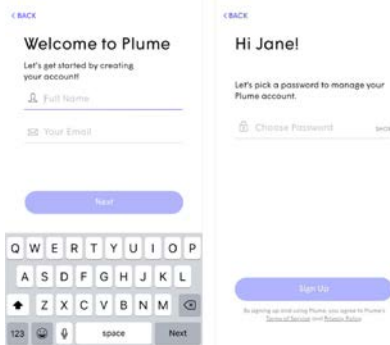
‹ BACK

Welcome to Plume

Let's get started by creating your account!

Full Name

Your Email

Next

Q W E R T Y U I O P
A S D F G H J K L
Z X C V B N M
123 space Next

‹BACK

Hi Jane!

Let's pick a password to manage your Plume account.

Choose Password

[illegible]

Sign Up

By signing up and using Plume, you agree to Plume's Terms of Service and Privacy Policy